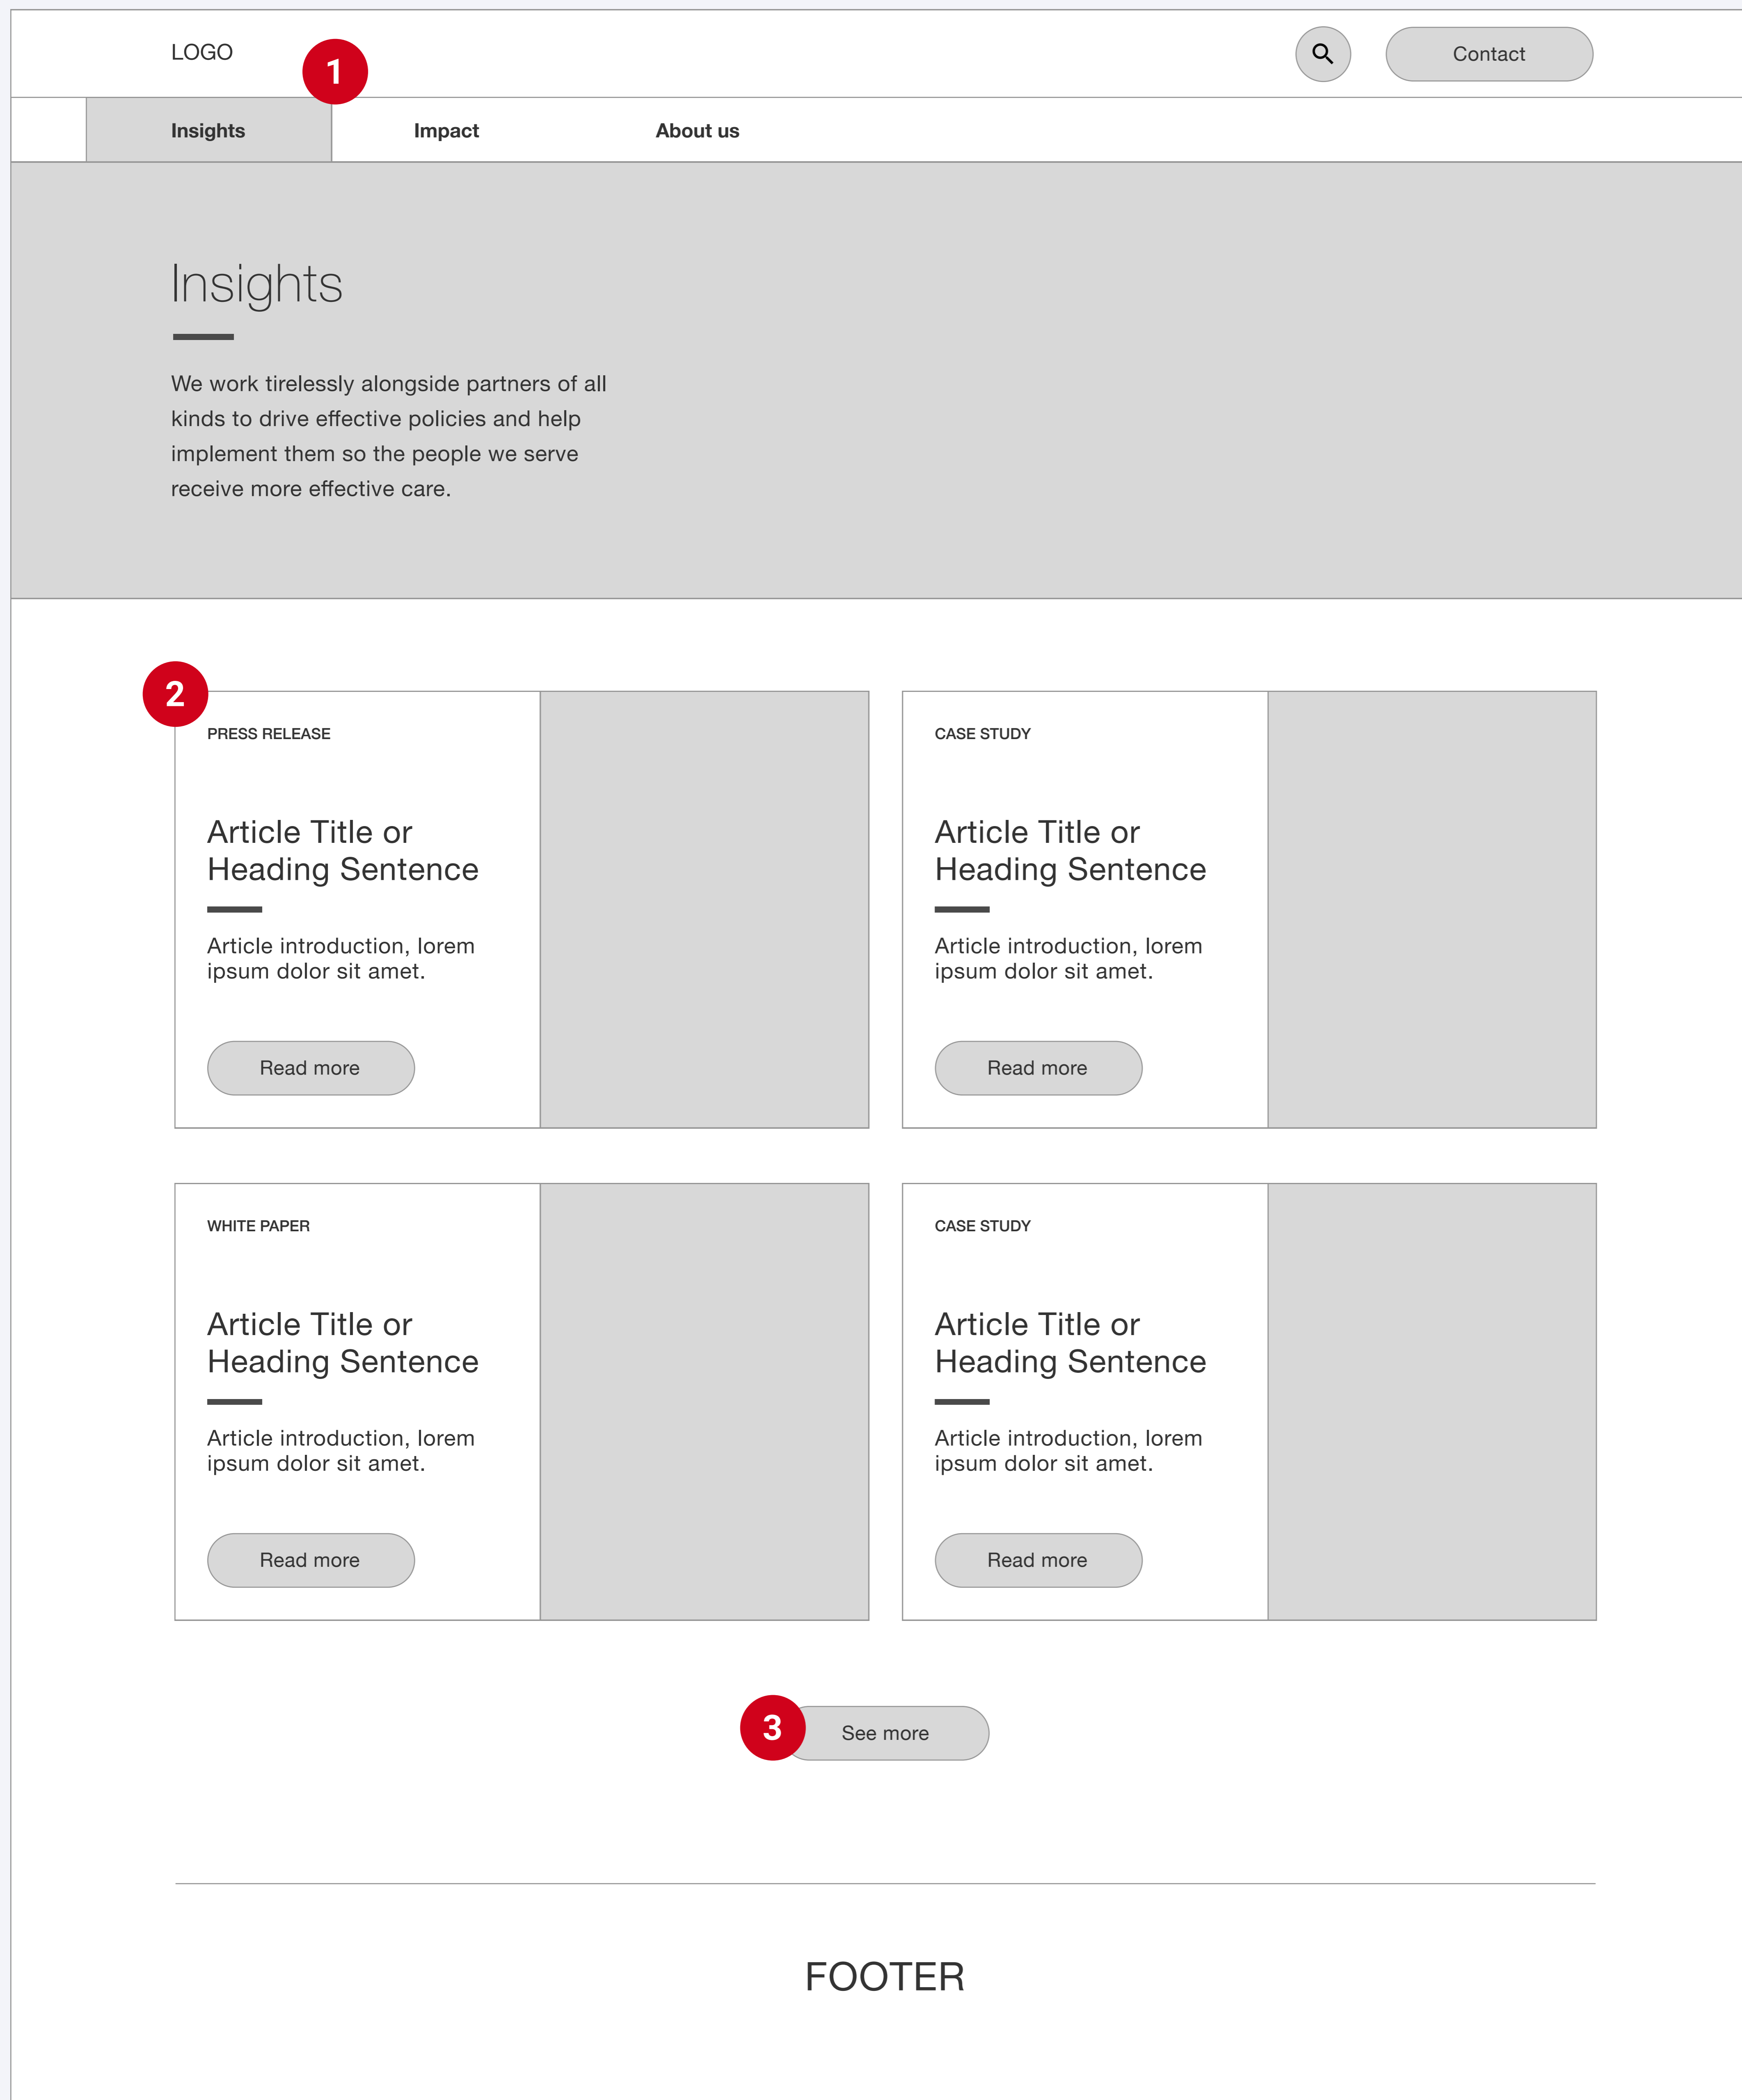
LOGO

1

Contact

Insights

Impact

About us

Insights

We work tirelessly alongside partners of all kinds to drive effective policies and help implement them so the people we serve receive more effective care.

2

PRESS RELEASE

Article Title or Heading Sentence

Article introduction, lorem ipsum dolor sit amet.

Read more

CASE STUDY

Article Title or Heading Sentence

Article introduction, lorem ipsum dolor sit amet.

Read more

WHITE PAPER

Article Title or Heading Sentence

Article introduction, lorem ipsum dolor sit amet.

Read more

CASE STUDY

Article Title or Heading Sentence

Article introduction, lorem ipsum dolor sit amet.

Read more

3

See more

FOOTER